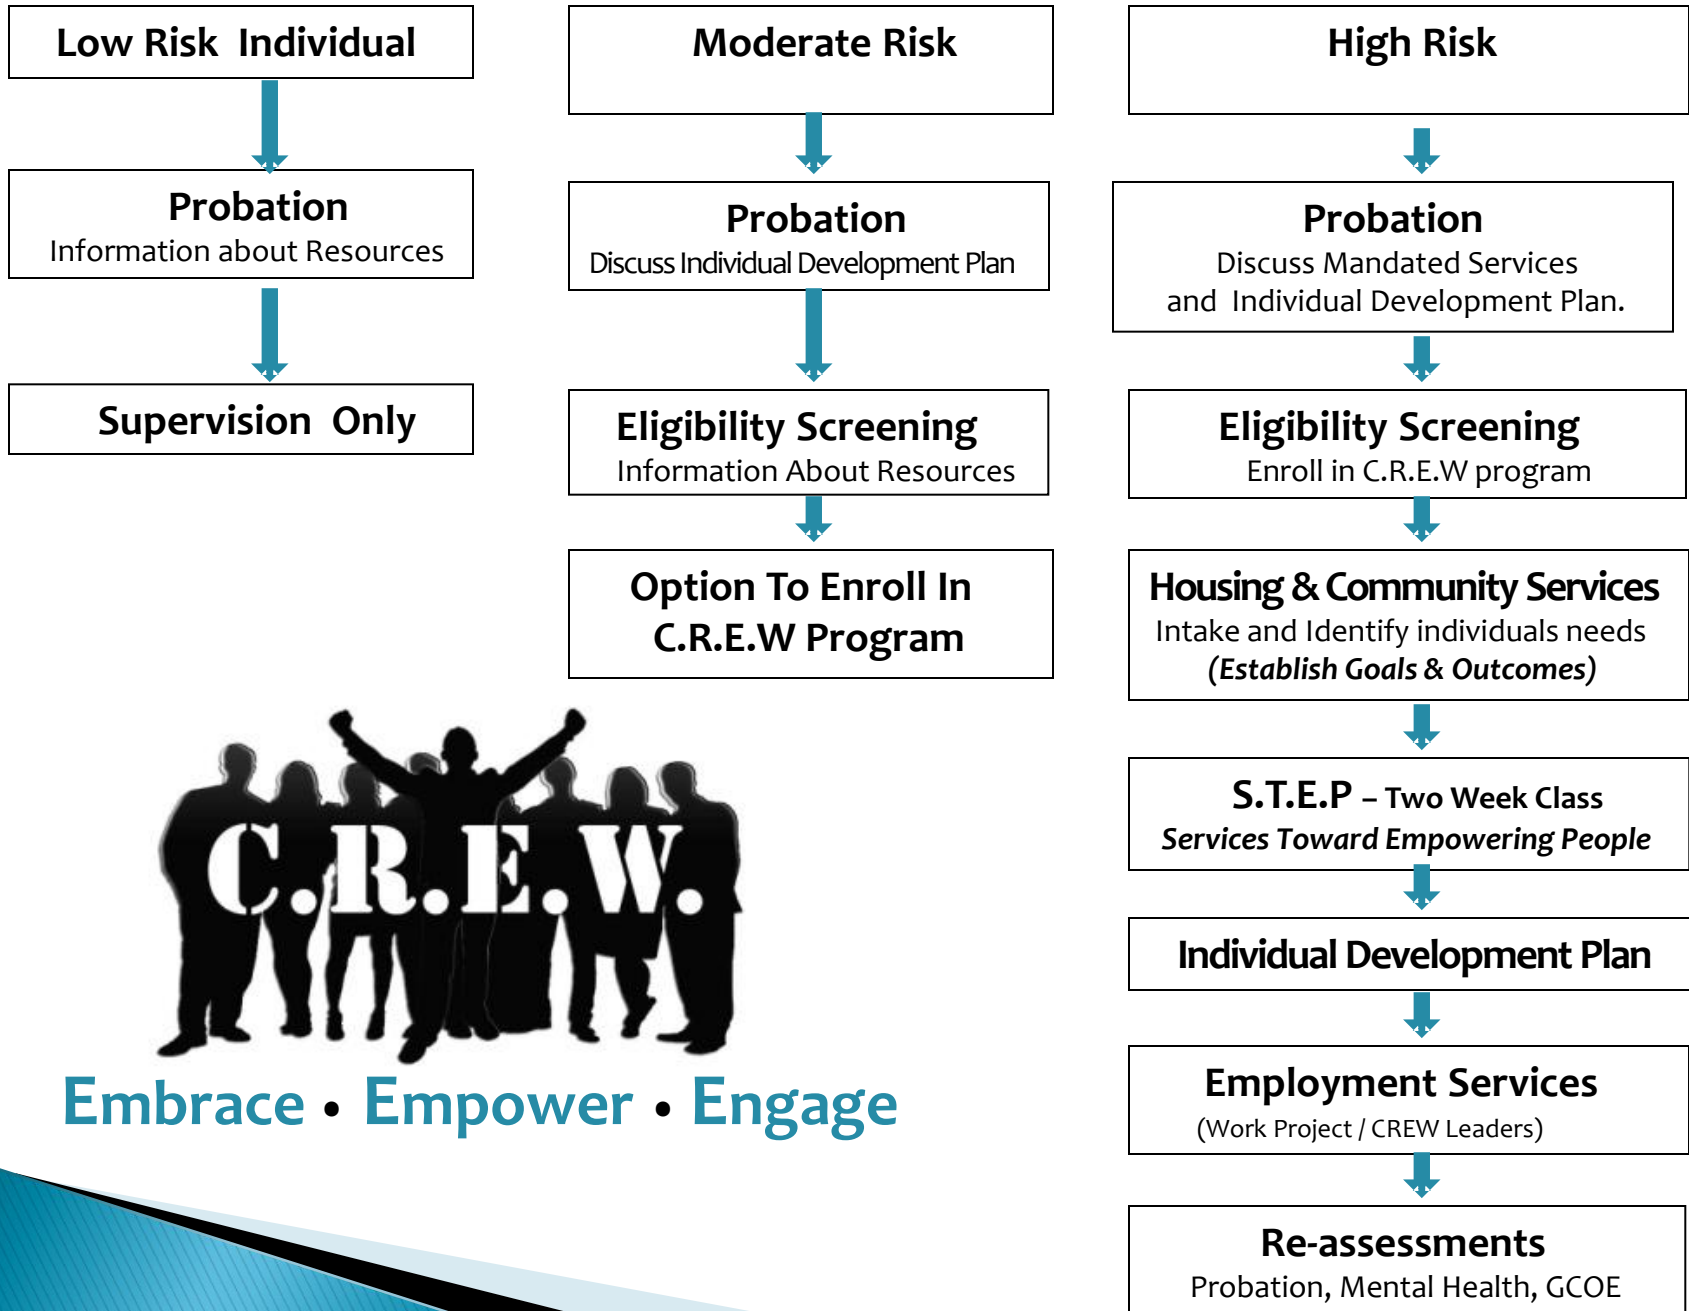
Low Risk Individual

Probation
Information about Resources

Supervision Only

Moderate Risk

Probation
Discuss Individual Development Plan

Eligibility Screening
Information About Resources

Option To Enroll In C.R.E.W Program

High Risk

Probation
Discuss Mandated Services and Individual Development Plan.

Eligibility Screening
Enroll in C.R.E.W program

Housing & Community Services
Intake and Identify individuals needs
*(Establish Goals & Outcomes)*

S.T.E.P – Two Week Class
*Services Toward Empowering People*

Individual Development Plan

Employment Services
(Work Project / CREW Leaders)

Re-assessments
Probation, Mental Health, GCOE

C.R.E.W.

Embrace • Empower • Engage